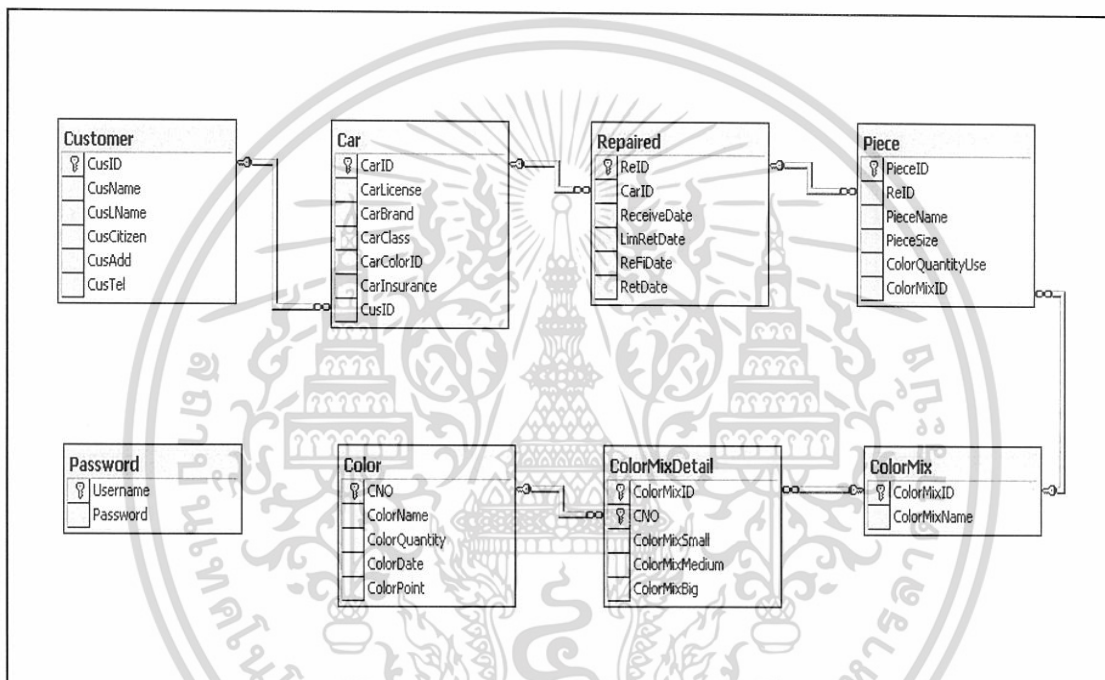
Customer
CusID
CusName
CusLName
CusCitizen
CusAdd
CusTel

Car
CarID
CarLicense
CarBrand
CarClass
CarColorID
CarInsurance
CusID

Repaired
ReID
CarID
ReceiveDate
LimRetDate
ReFiDate
RetDate

Piece
PieceID
ReID
PieceName
PieceSize
ColorQuantityUse
ColorMixID

Password
Username
Password

Color
CNO
ColorName
ColorQuantity
ColorDate
ColorPoint

ColorMixDetail
ColorMixID
CNO
ColorMixSmall
ColorMixMedium
ColorMixBig

ColorMix
ColorMixID
ColorMixName